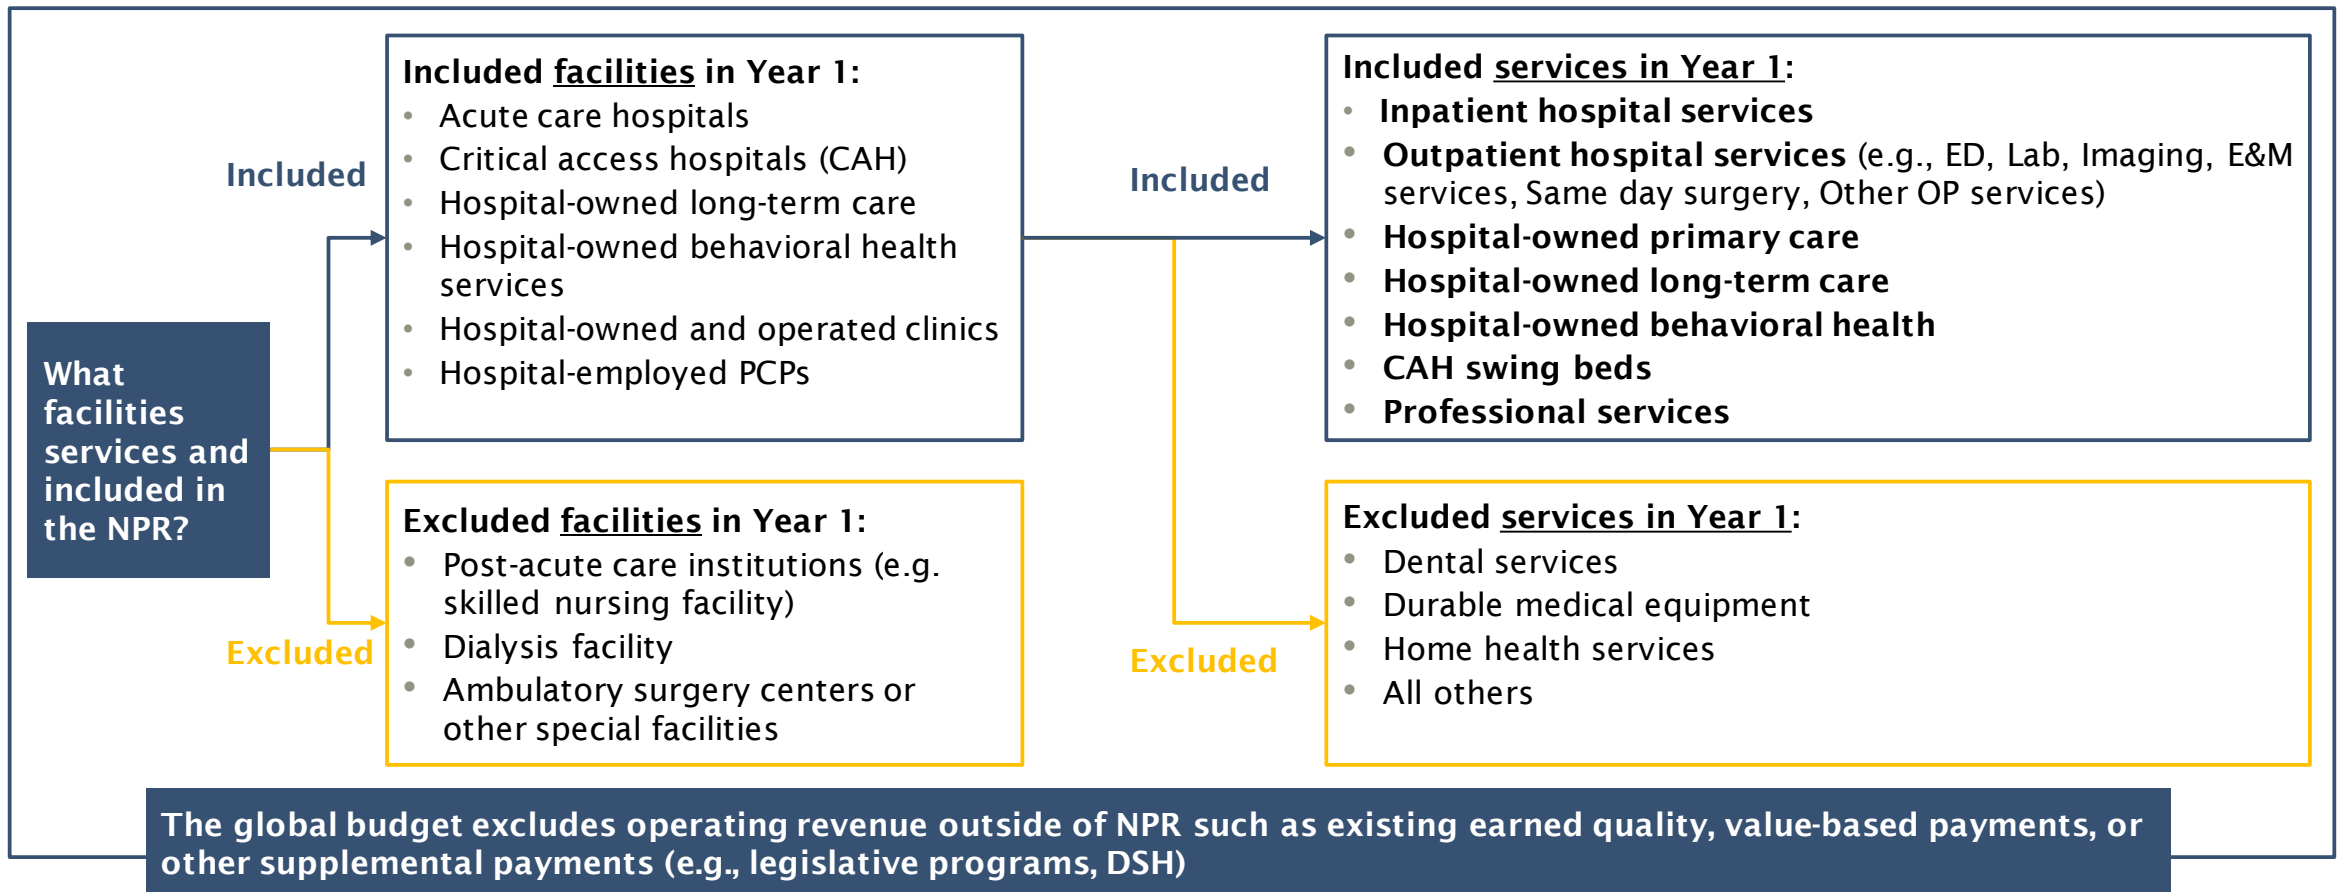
What facilities services and included in the NPR?

Included

Included facilities in Year 1:
- Acute care hospitals
- Critical access hospitals (CAH)
- Hospital-owned long-term care
- Hospital-owned behavioral health services
- Hospital-owned and operated clinics
- Hospital-employed PCPs

Excluded

Excluded facilities in Year 1:
- Post-acute care institutions (e.g. skilled nursing facility)
- Dialysis facility
- Ambulatory surgery centers or other special facilities

Included

Included services in Year 1:
- Inpatient hospital services
- Outpatient hospital services (e.g., ED, Lab, Imaging, E&M services, Same day surgery, Other OP services)
- Hospital-owned primary care
- Hospital-owned long-term care
- Hospital-owned behavioral health
- CAH swing beds
- Professional services

Excluded

Excluded services in Year 1:
- Dental services
- Durable medical equipment
- Home health services
- All others

The global budget excludes operating revenue outside of NPR such as existing earned quality, value-based payments, or other supplemental payments (e.g., legislative programs, DSH)